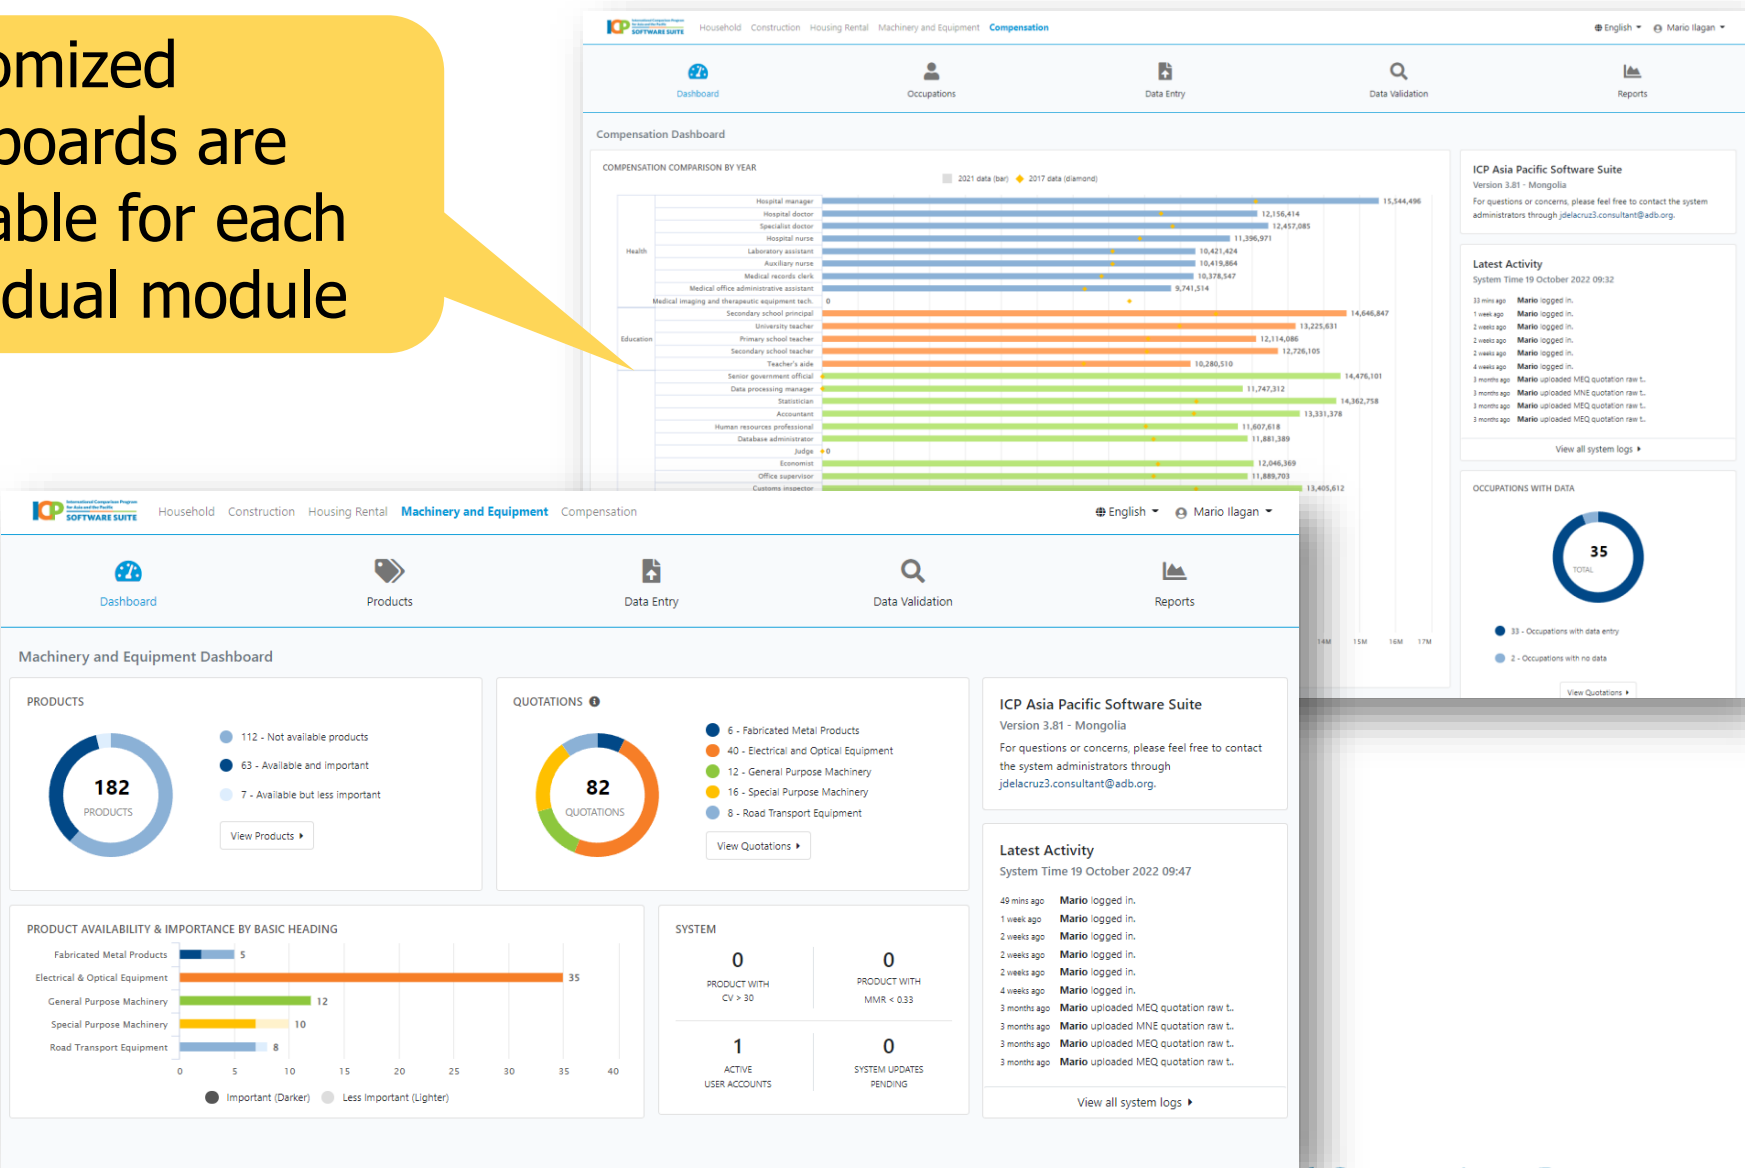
omized
boards are
able for each
dual module

ICP SOFTWARE SUITE Household Construction Housing Rental Machinery and Equipment Compensation English Mario Ilagan

Dashboard Occupations Data Entry Data Validation Reports

Compensation Dashboard

COMPENSATION COMPARISON BY YEAR

2021 data (bar) 2017 data (diamond)

Health
Hospital manager 15,544,496
Hospital doctor 12,156,414
Specialist doctor 12,457,085
Hospital nurse 11,396,971
Laboratory assistant 10,421,424
Auxiliary nurse 10,419,864
Medical records clerk 10,378,547
Medical office administrative assistant 9,741,514
Medical imaging and therapeutic equipment tech. 0

Education
Secondary school principal 14,646,847
University teacher 13,225,631
Primary school teacher 12,114,086
Secondary school teacher 12,726,105
Teacher's aide 10,280,510

Senior government official 14,476,101
Data processing manager 11,747,312
Statistician 14,362,758
Accountant 13,331,378
Human resources professional 11,607,618
Database administrator 11,881,389
Judge 0
Economist 12,046,369
Office supervisor 11,889,703
Customs inspector 13,405,612

14M 15M 16M 17M

ICP Asia Pacific Software Suite
Version 3.81 - Mongolia
For questions or concerns, please feel free to contact the system administrators through jdelacruz3.consultant@adb.org.

Latest Activity
System Time 19 October 2022 09:32
33 mins ago Mario logged in.
1 week ago Mario logged in.
2 weeks ago Mario logged in.
2 weeks ago Mario logged in.
2 weeks ago Mario logged in.
4 weeks ago Mario logged in.
3 months ago Mario uploaded MEQ quotation raw t..
3 months ago Mario uploaded MNE quotation raw t..
3 months ago Mario uploaded MEQ quotation raw t..
3 months ago Mario uploaded MEQ quotation raw t..
View all system logs

OCCUPATIONS WITH DATA
35 TOTAL
33 - Occupations with data entry
2 - Occupations with no data
View Quotations

ICP SOFTWARE SUITE Household Construction Housing Rental Machinery and Equipment Compensation English Mario Ilagan

Dashboard Products Data Entry Data Validation Reports

Machinery and Equipment Dashboard

PRODUCTS
182 PRODUCTS
112 - Not available products
63 - Available and important
7 - Available but less important
View Products

QUOTATIONS
82 QUOTATIONS
6 - Fabricated Metal Products
40 - Electrical and Optical Equipment
12 - General Purpose Machinery
16 - Special Purpose Machinery
8 - Road Transport Equipment
View Quotations

ICP Asia Pacific Software Suite
Version 3.81 - Mongolia
For questions or concerns, please feel free to contact the system administrators through jdelacruz3.consultant@adb.org.

PRODUCT AVAILABILITY & IMPORTANCE BY BASIC HEADING
Fabricated Metal Products 5
Electrical & Optical Equipment 35
General Purpose Machinery 12
Special Purpose Machinery 10
Road Transport Equipment 8
0 5 10 15 20 25 30 35 40
Important (Darker) Less Important (Lighter)

SYSTEM
0 PRODUCT WITH CV > 30
0 PRODUCT WITH MMR < 0.33
1 ACTIVE USER ACCOUNTS
0 SYSTEM UPDATES PENDING

Latest Activity
System Time 19 October 2022 09:47
49 mins ago Mario logged in.
1 week ago Mario logged in.
2 weeks ago Mario logged in.
2 weeks ago Mario logged in.
2 weeks ago Mario logged in.
4 weeks ago Mario logged in.
3 months ago Mario uploaded MEQ quotation raw t..
3 months ago Mario uploaded MNE quotation raw t..
3 months ago Mario uploaded MEQ quotation raw t..
3 months ago Mario uploaded MEQ quotation raw t..
View all system logs